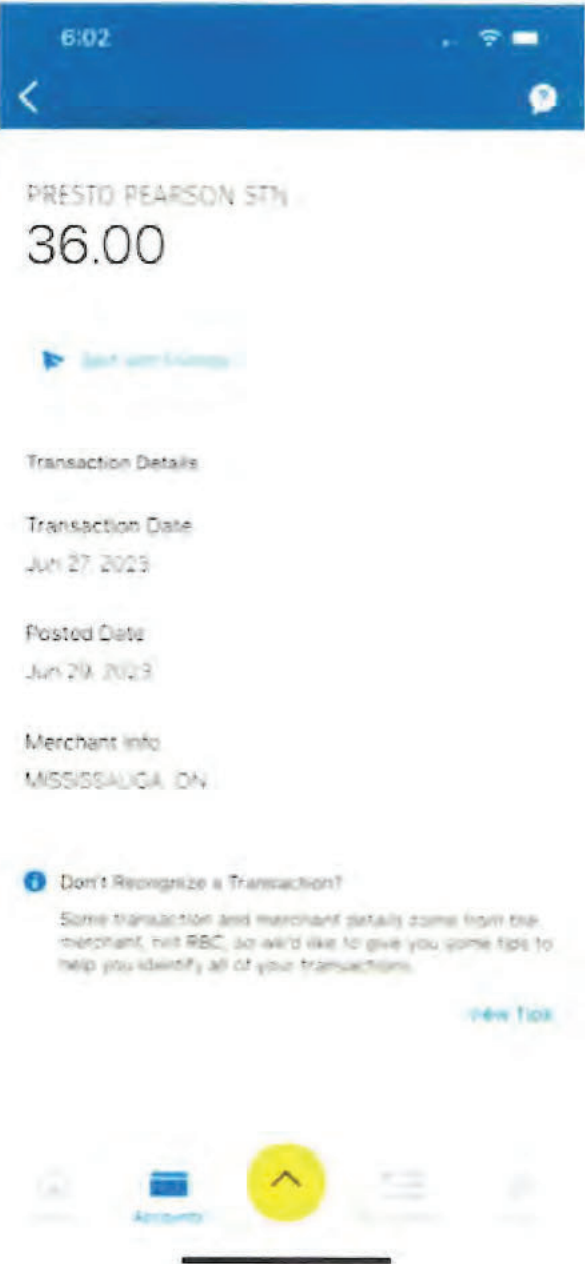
6:02

PRESTO PEARSON STN
36.00

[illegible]

Transaction Details

Transaction Date
Jun 27, 2023

Posted Date
Jun 29, 2023

Merchant Info
MISSISSAUGA, ON

Don't Recognize a Transaction?
Some transaction and merchant details come from the merchant, not RBC, so we'd like to give you some tips to help you identify all of your transactions.

View Tips

Accounts